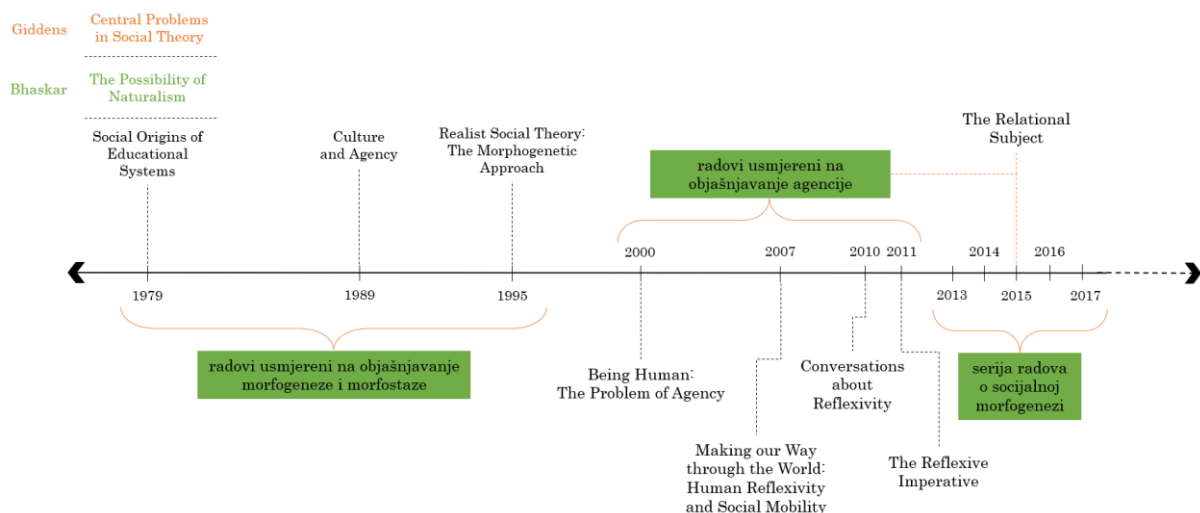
Giddens Central Problems in Social Theory

Bhaskar The Possibility of Naturalism

Social Origins of Educational Systems

Culture and Agency

Realist Social Theory: The Morphogenetic Approach

The Relational Subject

radovi usmjereni na objašnjavanje agencije

2000

2007

2010

2011

2014

2016

1979

1989

1995

2013

2015

2017

radovi usmjereni na objašnjavanje morfogeneze i morfostaze

Being Human: The Problem of Agency

Conversations about Reflexivity

serija radova o socijalnoj morfogenezi

Making our Way through the World: Human Reflexivity and Social Mobility

The Reflexive Imperative